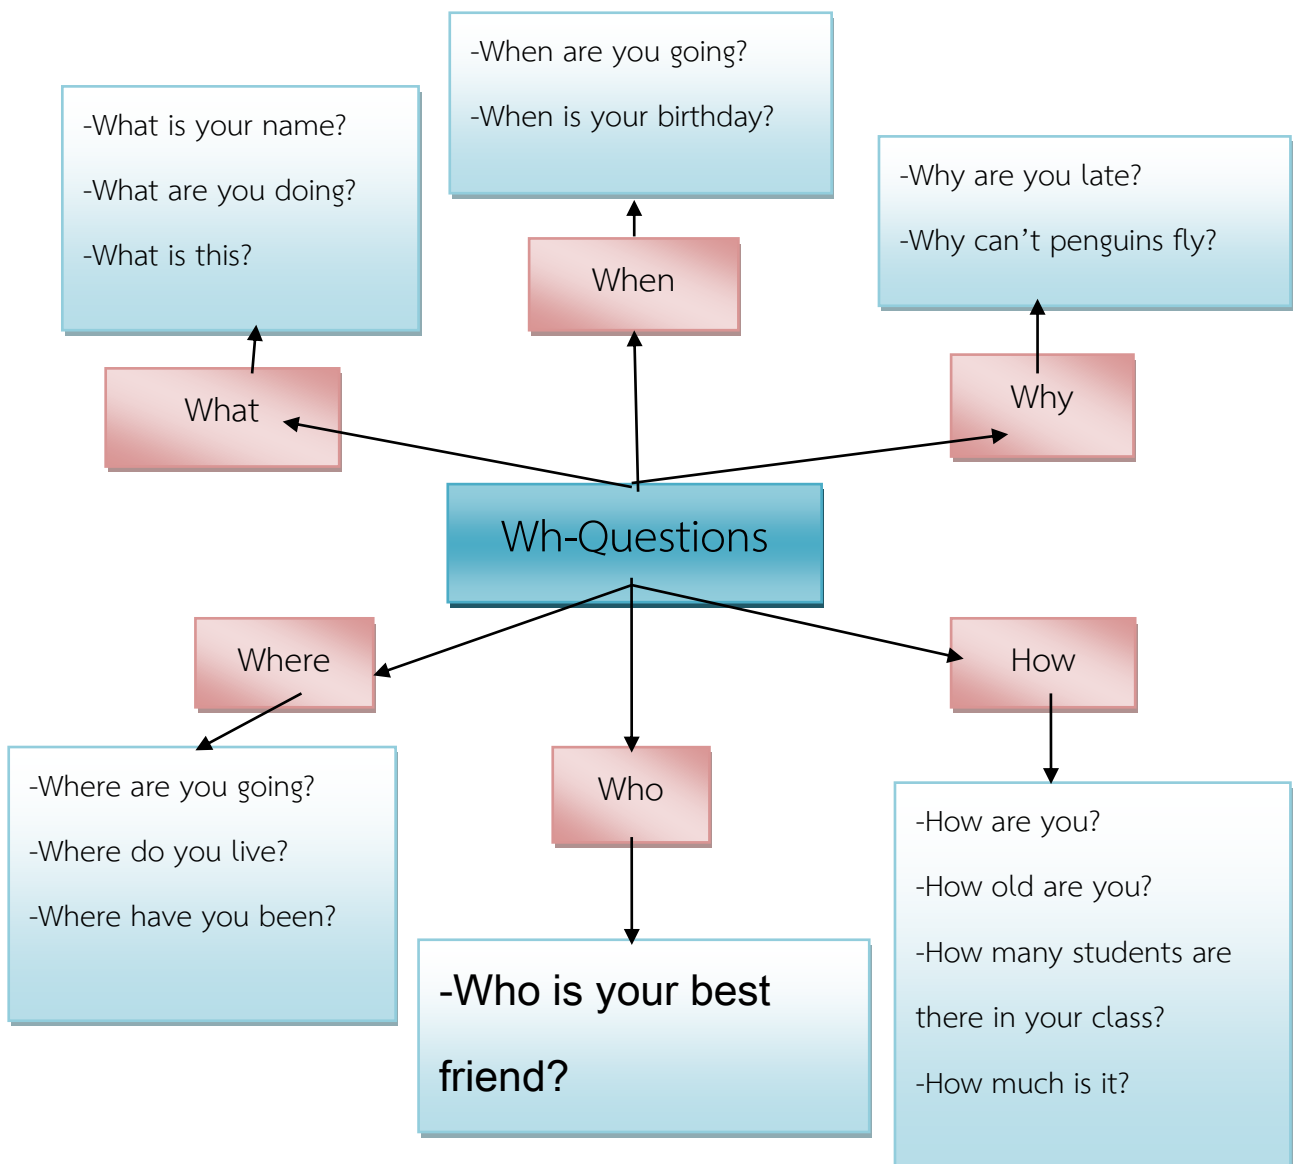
-When are you going?

-When is your birthday?

-What is your name?

-What are you doing?

-What is this?

-Why are you late?

-Why can’t penguins fly?

When

What

Why

Wh-Questions

Where

How

Who

-Where are you going?

-Where do you live?

-Where have you been?

-How are you?

-How old are you?

-How many students are there in your class?

-How much is it?

-Who is your best friend?